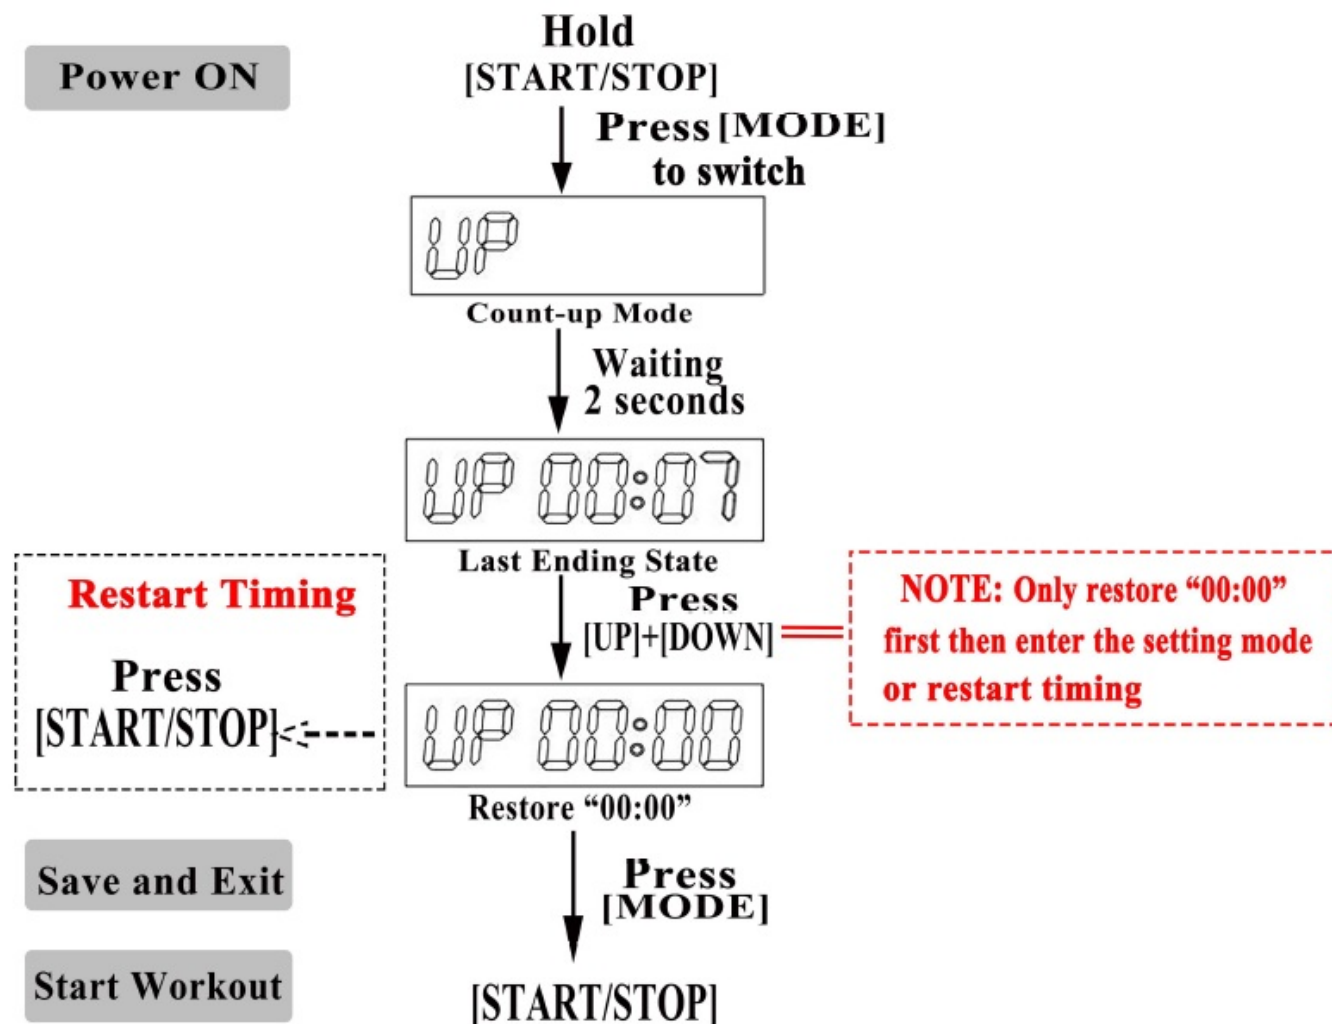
Power ON

Hold
[START/STOP]

Press [MODE]
to switch

UP

Count-up Mode

Waiting
2 seconds

UP 00:07

Last Ending State

Press
[UP]+[DOWN]

NOTE: Only restore “00:00” first then enter the setting mode or restart timing

Restart Timing

Press
[START/STOP]

UP 00:00

Restore “00:00”

Save and Exit

Press
[MODE]

Start Workout

[START/STOP]